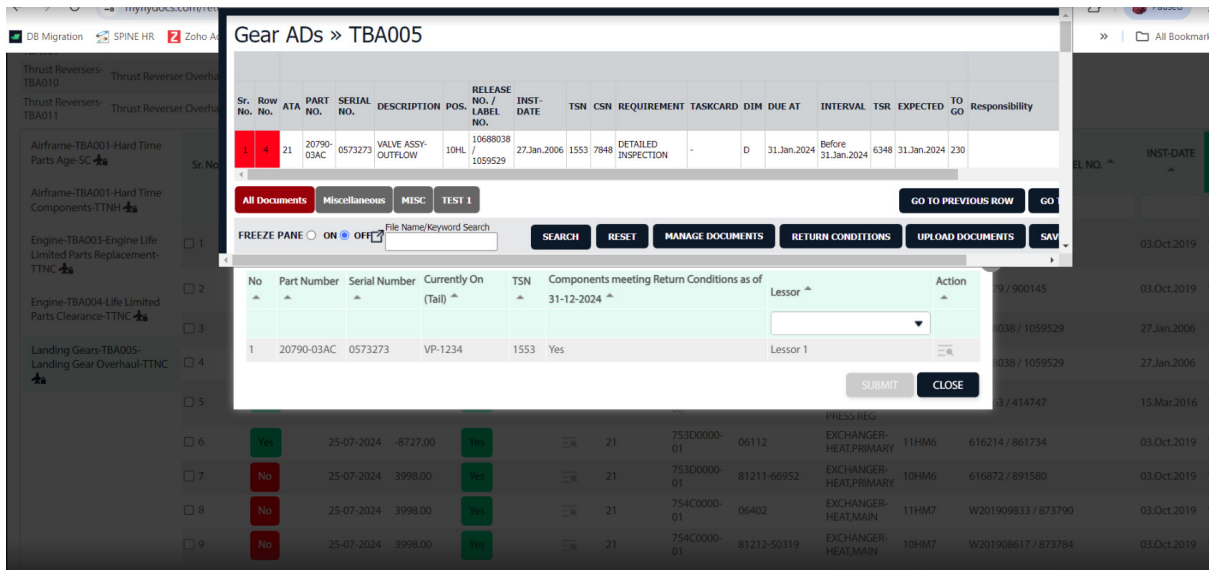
mymydocs.com/ret

DB Migration SPINE HR Zoho A

» All Bookmarks

Paused

Thrust Reversers-TBA010 Thrust Reverser Overha

Thrust Reversers-TBA011 Thrust Reverser Overha

Airframe-TBA001-Hard Time Parts Age-SC

Airframe-TBA001-Hard Time Components-TTNH

Engine-TBA003-Engine Life Limited Parts Replacement-TTNC

Engine-TBA004-Life Limited Parts Clearance-TTNC

Landing Gears-TBA005-Landing Gear Overhaul-TTNC

Gear ADs » TBA005

| Sr. No. | Row No. | ATA | PART NO. | SERIAL NO. | DESCRIPTION | POS. | RELEASE NO. / LABEL NO. | INST-DATE | TSN | CSN | REQUIREMENT | TASKCARD | DIM | DUE AT | INTERVAL | TSR | EXPECTED | TO GO | Responsibility |
|---|---|---|---|---|---|---|---|---|---|---|---|---|---|---|---|---|---|---|---|
| 1 | 4 | 21 | 20790-03AC | 0573273 | VALVE ASSY-OUTFLOW | 10HL | 10688038 / 1059529 | 27.Jan.2006 | 1553 | 7848 | DETAILED INSPECTION | - | D | 31.Jan.2024 | Before 31.Jan.2024 | 6348 | 31.Jan.2024 | 230 | |

All Documents Miscellaneous MISC TEST 1 GO TO PREVIOUS ROW GO T

FREEZE PANE ON OFF File Name/Keyword Search SEARCH RESET MANAGE DOCUMENTS RETURN CONDITIONS UPLOAD DOCUMENTS SAV

| No | Part Number | Serial Number | Currently On (Tail) | TSN | Components meeting Return Conditions as of 31-12-2024 | Lessor | Action |
|---|---|---|---|---|---|---|---|
| 1 | 20790-03AC | 0573273 | VP-1234 | 1553 | Yes | Lessor 1 | |

SUBMIT CLOSE

| Sr. No | | | | | | | | | | EL NO. | INST-DATE |
|---|---|---|---|---|---|---|---|---|---|---|---|
| 1 | | | | | | | | | | | 03.Oct.2019 |
| 2 | | | | | | | | | | 79 / 900145 | 03.Oct.2019 |
| 3 | | | | | | | | | | 038 / 1059529 | 27.Jan.2006 |
| 4 | | | | | | | | | | 038 / 1059529 | 27.Jan.2006 |
| 5 | | | | | | | | PRESS REG | | 53 / 414747 | 15.Mar.2016 |
| 6 | Yes | 25-07-2024 | -8727.00 | Yes | 21 | 753D0000-01 | 06112 | EXCHANGER-HEAT,PRIMARY | 11HM6 | 616214 / 861734 | 03.Oct.2019 |
| 7 | No | 25-07-2024 | 3998.00 | Yes | 21 | 753D0000-01 | 81211-66952 | EXCHANGER-HEAT,PRIMARY | 10HM6 | 616872 / 891580 | 03.Oct.2019 |
| 8 | No | 25-07-2024 | 3998.00 | Yes | 21 | 754C0000-01 | 06402 | EXCHANGER-HEAT,MAIN | 11HM7 | W201909833 / 873790 | 03.Oct.2019 |
| 9 | No | 25-07-2024 | 3998.00 | Yes | 21 | 754C0000-01 | 81212-50319 | EXCHANGER-HEAT,MAIN | 10HM7 | W201908617 / 873784 | 03.Oct.2019 |